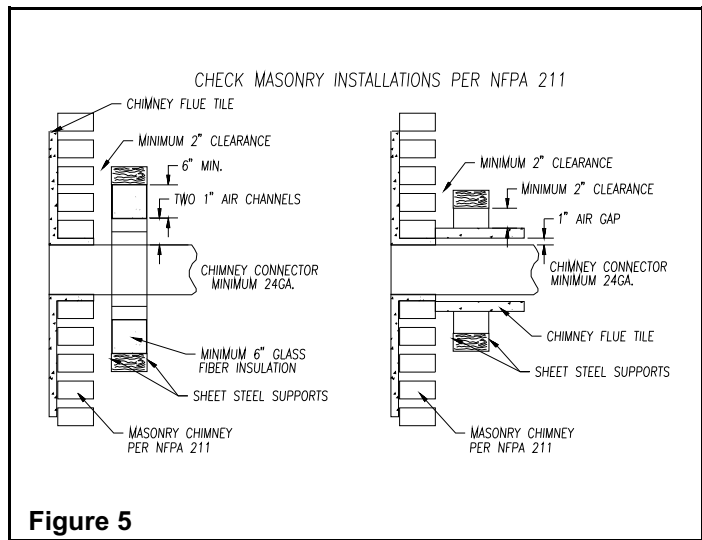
CHECK MASONRY INSTALLATIONS PER NFPA 211

CHIMNEY FLUE TILE

MINIMUM 2" CLEARANCE

6" MIN.

TWO 1" AIR CHANNELS

CHIMNEY CONNECTOR MINIMUM 24GA.

MINIMUM 6" GLASS FIBER INSULATION

SHEET STEEL SUPPORTS

MASONRY CHIMNEY PER NFPA 211

MINIMUM 2" CLEARANCE

MINIMUM 2" CLEARANCE

1" AIR GAP

CHIMNEY CONNECTOR MINIMUM 24GA.

CHIMNEY FLUE TILE

SHEET STEEL SUPPORTS

MASONRY CHIMNEY PER NFPA 211

Figure 5